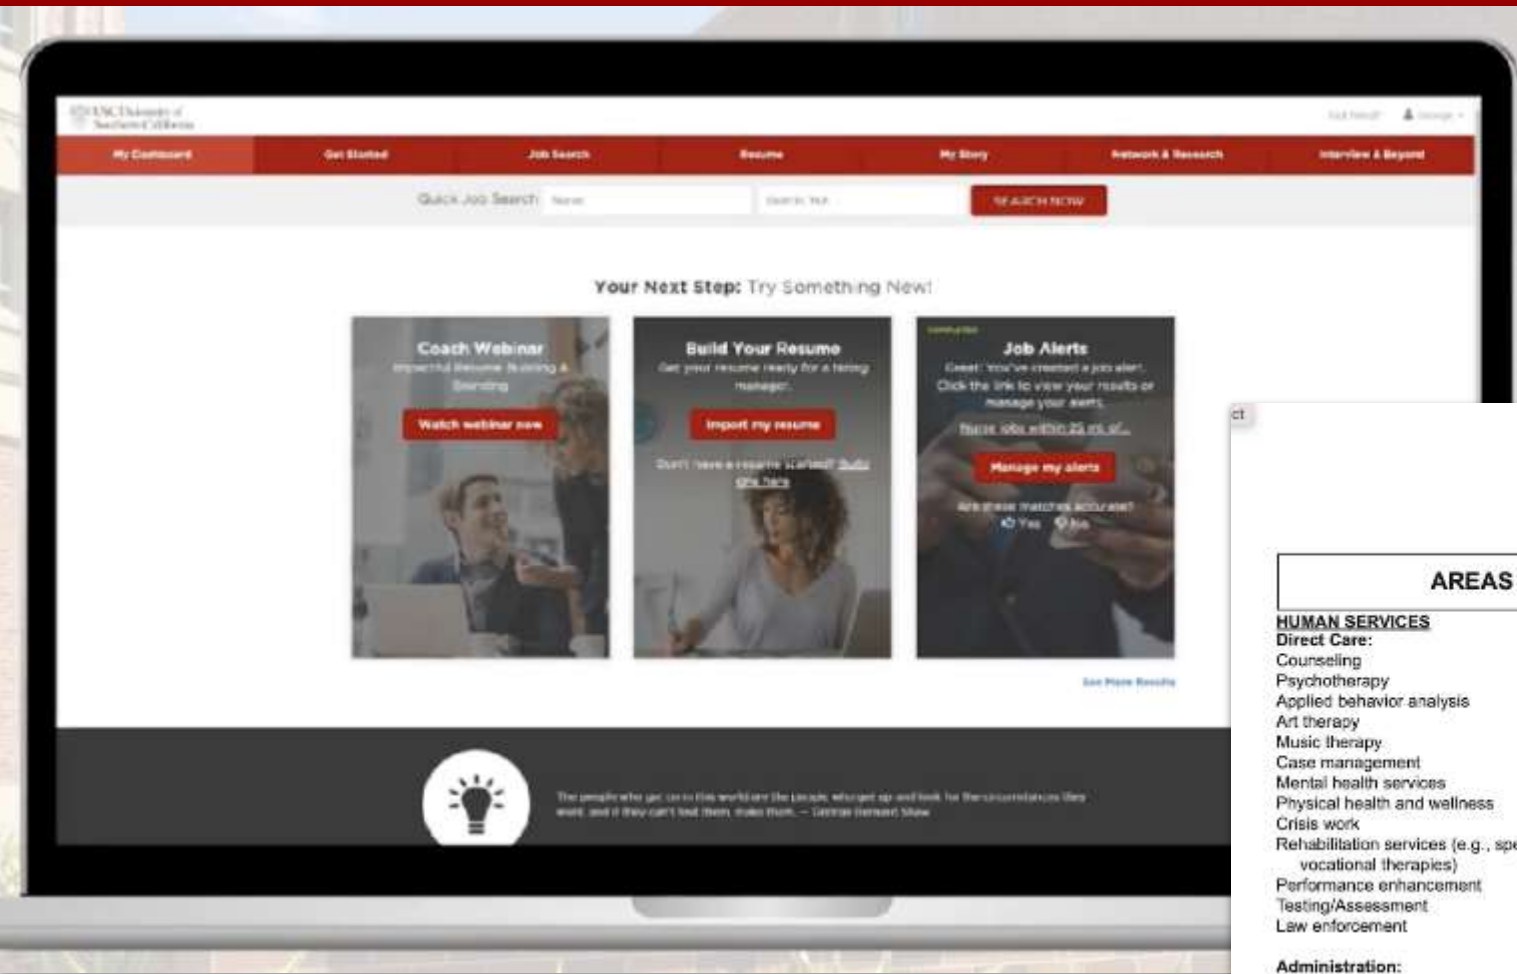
USC University of Southern California

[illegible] George

My Dashboard
Get Started
Job Search
Resume
My Story
Network & Research
Interview & Beyond

Quick Job Search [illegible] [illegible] SEARCH NOW

Your Next Step: Try Something New!

Coach Webinar
Impactful Resume Building & Branding
Watch webinar now

Build Your Resume
Get your resume ready for a hiring manager.
Import my resume
Don't have a resume started? Build one here

Job Alerts
Great! You've created a job alert. Click the link to view your results or manage your alerts.
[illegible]
Manage my alerts
Are these matches accurate?
Yes No

See More Results

The people who get on in this world are the people who get up and look for the circumstances they want, and if they can't find them, make them. — George Bernard Shaw

ct

AREAS

HUMAN SERVICES
Direct Care:
Counseling
Psychotherapy
Applied behavior analysis
Art therapy
Music therapy
Case management
Mental health services
Physical health and wellness
Crisis work
Rehabilitation services (e.g., spe
vocational therapies)
Performance enhancement
Testing/Assessment
Law enforcement

Administration: